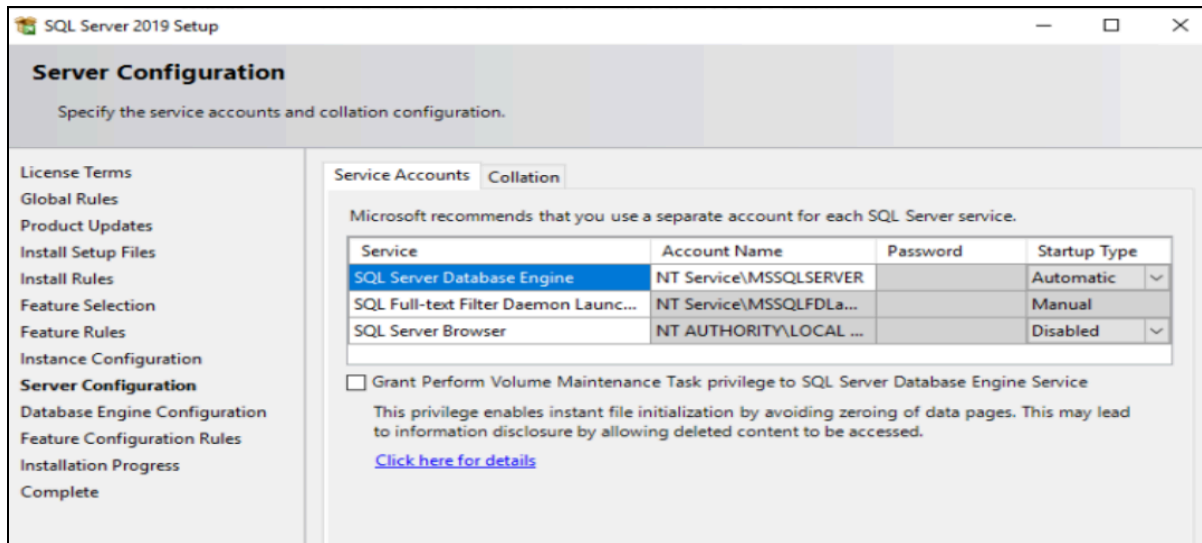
SQL Server 2019 Setup

Server Configuration

Specify the service accounts and collation configuration.

License Terms
Global Rules
Product Updates
Install Setup Files
Install Rules
Feature Selection
Feature Rules
Instance Configuration
Server Configuration
Database Engine Configuration
Feature Configuration Rules
Installation Progress
Complete

Service Accounts | Collation

Microsoft recommends that you use a separate account for each SQL Server service.

| Service | Account Name | Password | Startup Type |
|---|---|---|---|
| SQL Server Database Engine | NT Service\MSSQLSERVER | | Automatic |
| SQL Full-text Filter Daemon Launc... | NT Service\MSSQLFDLa... | | Manual |
| SQL Server Browser | NT AUTHORITY\LOCAL ... | | Disabled |

Grant Perform Volume Maintenance Task privilege to SQL Server Database Engine Service

This privilege enables instant file initialization by avoiding zeroing of data pages. This may lead to information disclosure by allowing deleted content to be accessed.

Click here for details